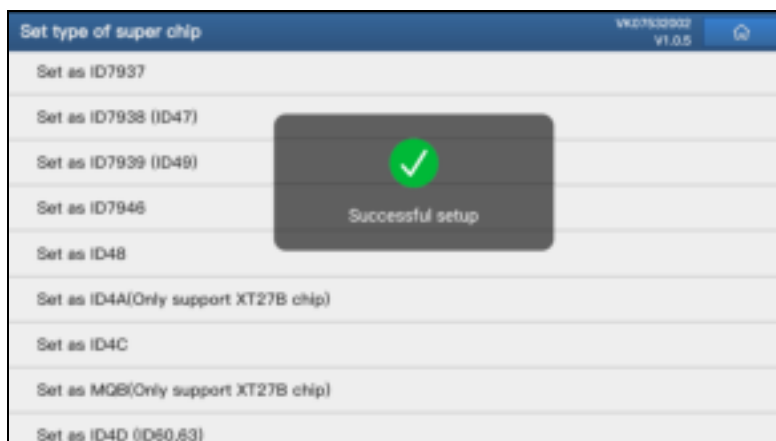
Set type of super chip

VK07532002
V1.0.5

Set as ID7937

Set as ID7938 (ID47)

Set as ID7939 (ID49)

Set as ID7946

Successful setup

Set as ID48

Set as ID4A(Only support XT27B chip)

Set as ID4C

Set as MQB(Only support XT27B chip)

Set as ID4D (ID60,63)